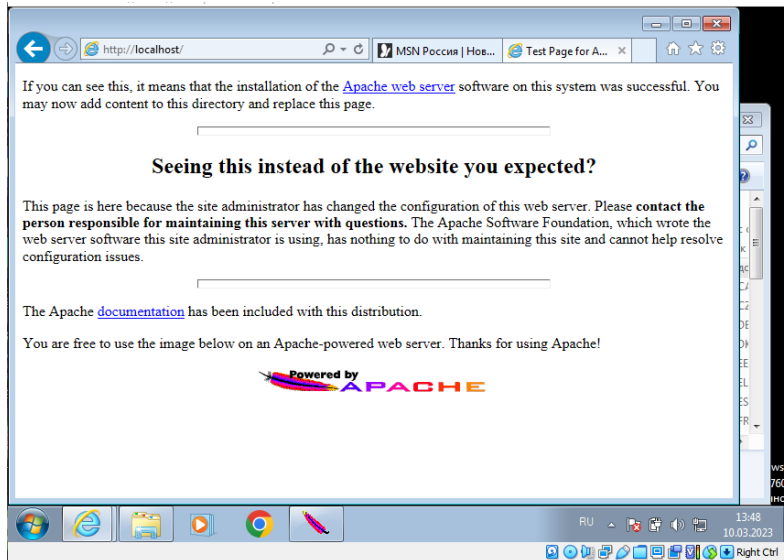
http://localhost/

MSN Россия | Нов...

Test Page for A...

If you can see this, it means that the installation of the Apache web server software on this system was successful. You may now add content to this directory and replace this page.

Seeing this instead of the website you expected?

This page is here because the site administrator has changed the configuration of this web server. Please **contact the person responsible for maintaining this server with questions.** The Apache Software Foundation, which wrote the web server software this site administrator is using, has nothing to do with maintaining this site and cannot help resolve configuration issues.

The Apache documentation has been included with this distribution.

You are free to use the image below on an Apache-powered web server. Thanks for using Apache!

Powered by APACHE

RU

13:48
10.03.2023

Right Ctrl